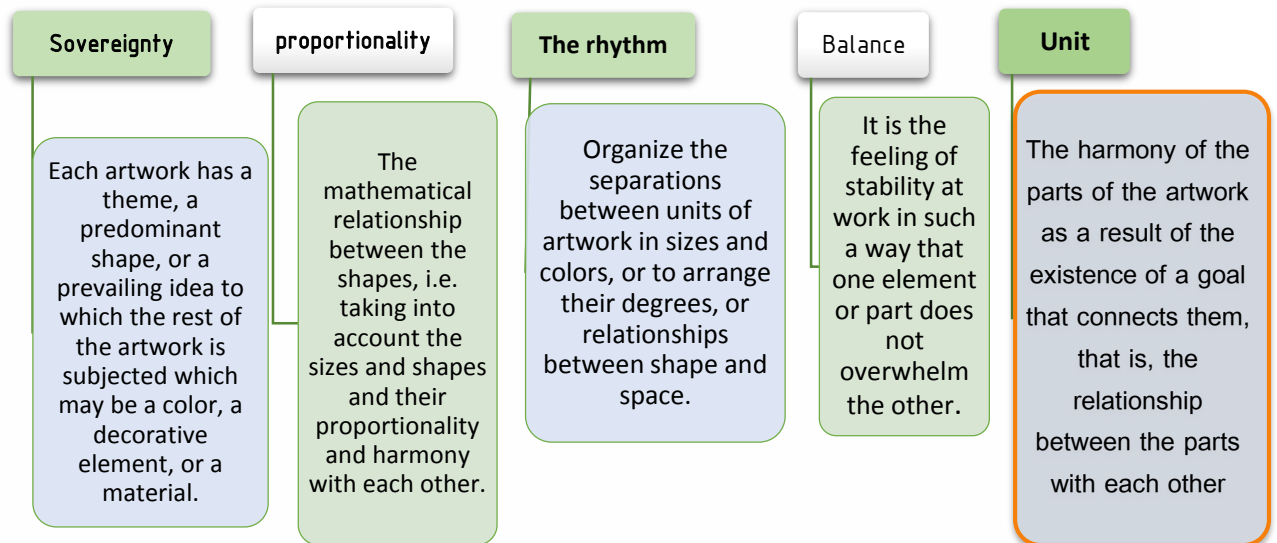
Sovereignty

Each artwork has a theme, a predominant shape, or a prevailing idea to which the rest of the artwork is subjected which may be a color, a decorative element, or a material.

proportionality

The mathematical relationship between the shapes, i.e. taking into account the sizes and shapes and their proportionality and harmony with each other.

The rhythm

Organize the separations between units of artwork in sizes and colors, or to arrange their degrees, or relationships between shape and space.

Balance

It is the feeling of stability at work in such a way that one element or part does not overwhelm the other.

Unit

The harmony of the parts of the artwork as a result of the existence of a goal that connects them, that is, the relationship between the parts with each other